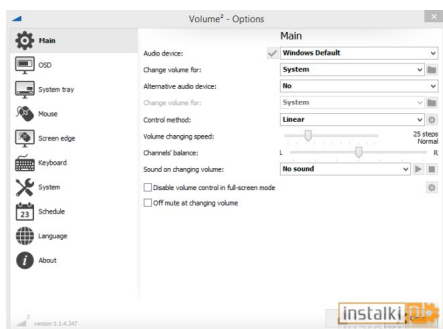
Volume² - Options

Main
OSD
System tray
Mouse
Screen edge
Keyboard
System
23 Schedule
Language
About

Main

Audio device: Windows Default
Change volume for: System
Alternative audio device: No
Change volume for: System
Control method: Linear
Volume changing speed: 25 steps
Channels' balance: Normal
L R
Sound on changing volume: No sound
Disable volume control in full-screen mode
Off mute at changing volume

version 1.1.4.347

instalki.pl